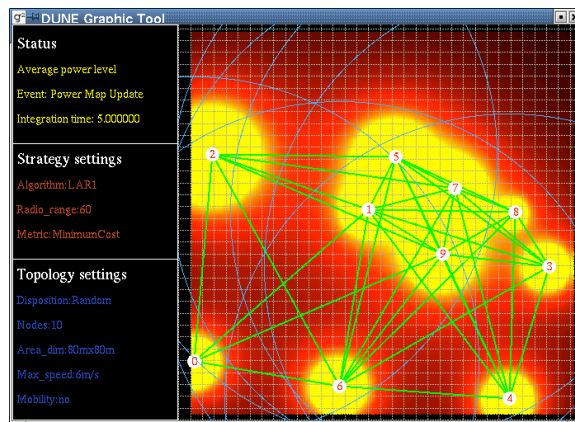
DUNE Graphic Tool

Status

Average power level

Event: Power Map Update

Integration time: 5.000000

Strategy settings

Algorithm:LAR1

Radio_range:60

Metric: MinimumCost

Topology settings

Disposition:Random

Nodes:10

Area_dim:80mx80m

Max_speed:6m/s

Mobility:no

2
5
7
8
1
9
3
0
6
4